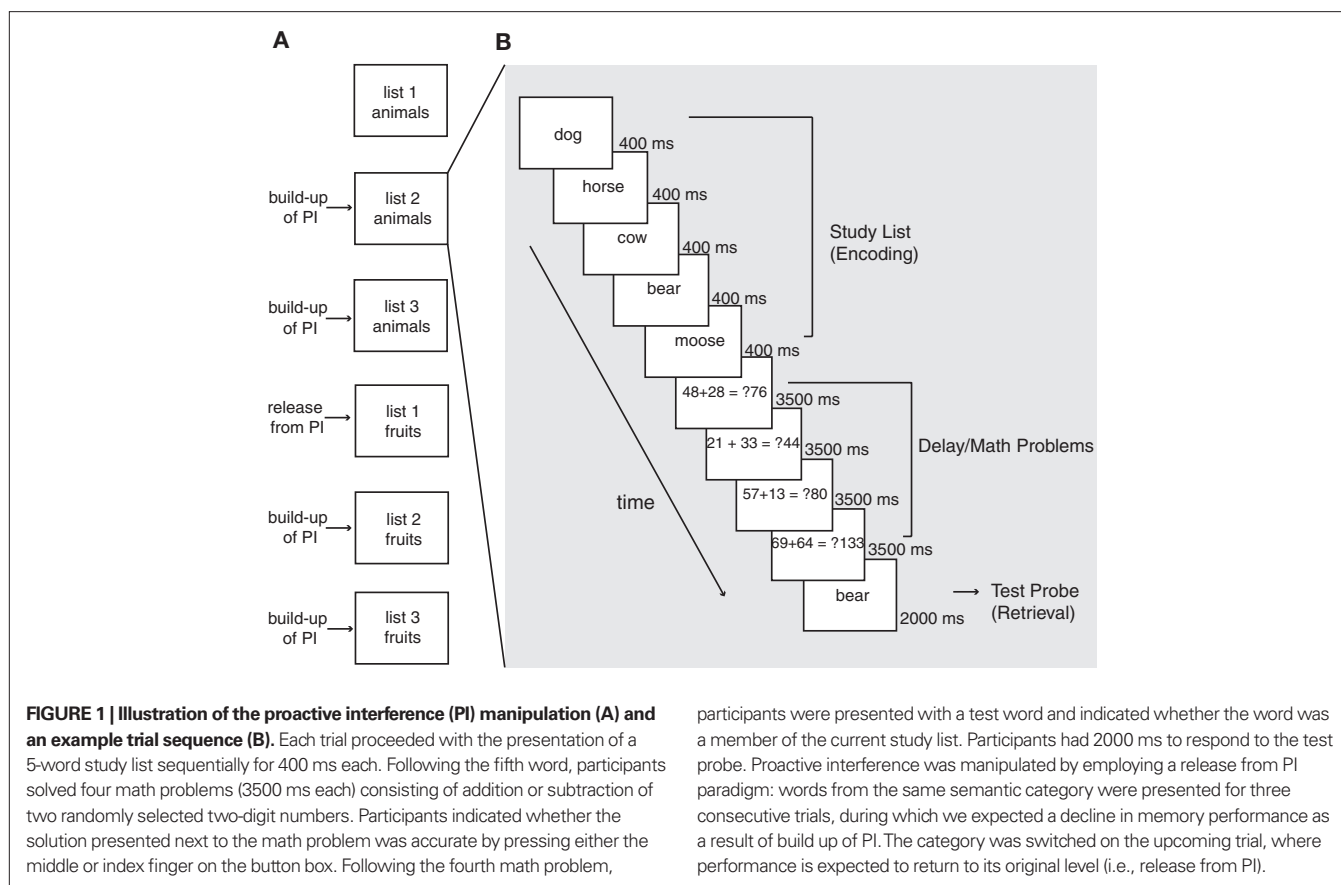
A

list 1
animals

build-up of PI

list 2
animals

build-up of PI

list 3
animals

release from PI

list 1
fruits

build-up of PI

list 2
fruits

build-up of PI

list 3
fruits

B

dog
400 ms

horse
400 ms

cow
400 ms

bear
400 ms

moose
400 ms

Study List
(Encoding)

48+28 = ?76
3500 ms

21 + 33 = ?44
3500 ms

57+13 = ?80
3500 ms

69+64 = ?133
3500 ms

Delay/Math Problems

time

bear
2000 ms

Test Probe
(Retrieval)

**FIGURE 1 | Illustration of the proactive interference (PI) manipulation (A) and an example trial sequence (B).** Each trial proceeded with the presentation of a 5-word study list sequentially for 400 ms each. Following the fifth word, participants solved four math problems (3500 ms each) consisting of addition or subtraction of two randomly selected two-digit numbers. Participants indicated whether the solution presented next to the math problem was accurate by pressing either the middle or index finger on the button box. Following the fourth math problem, participants were presented with a test word and indicated whether the word was a member of the current study list. Participants had 2000 ms to respond to the test probe. Proactive interference was manipulated by employing a release from PI paradigm: words from the same semantic category were presented for three consecutive trials, during which we expected a decline in memory performance as a result of build up of PI. The category was switched on the upcoming trial, where performance is expected to return to its original level (i.e., release from PI).